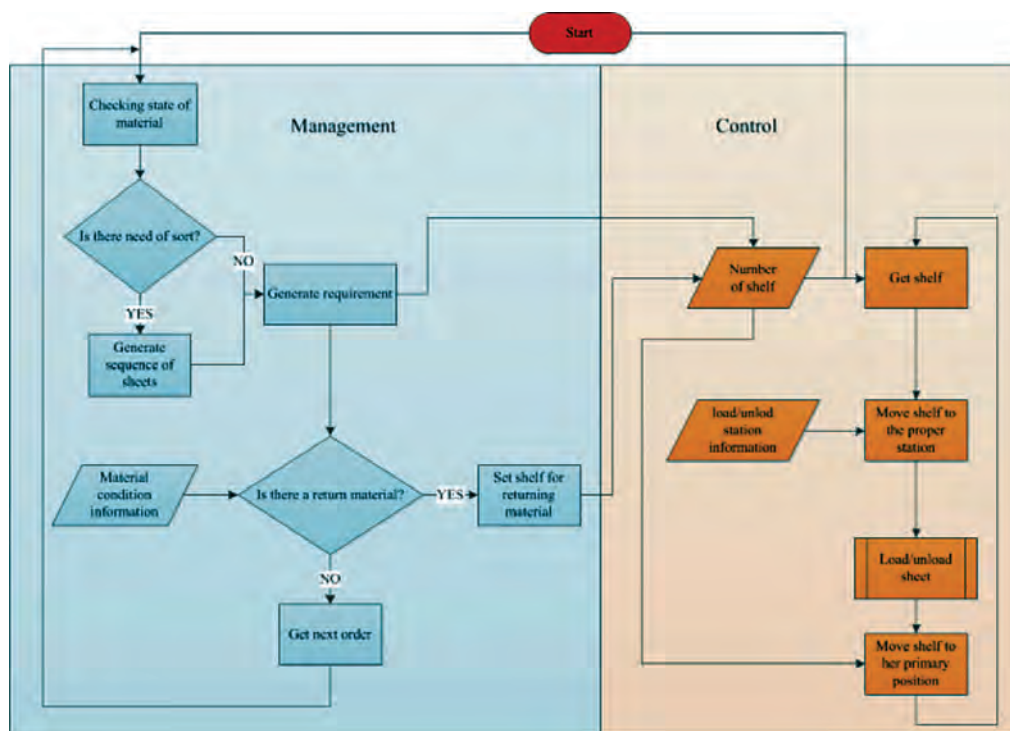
Start

Management

Control

Checking state of material

Is there need of sort?

NO

YES

Generate sequence of sheets

Generate requirement

Number of shelf

Get shelf

load/unlod station information

Move shelf to the proper station

Material condition information

Is there a return material?

YES

Set shelf for returning material

Load/unload sheet

NO

Get next order

Move shelf to her primary position